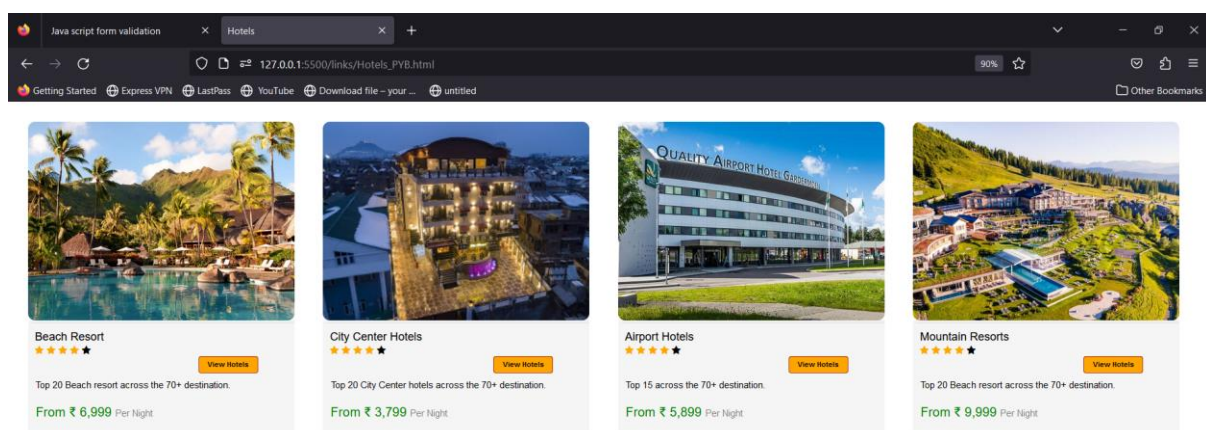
Java script form validation ×
Hotels ×
+

127.0.0.1:5500/links/Hotels_PYB.html
90%

Getting Started Express VPN LastPass YouTube Download file – your ... untitled
Other Bookmarks

QUALITY AIRPORT HOTEL GARDERMOEN

Beach Resort
★★★★★
View Hotels
Top 20 Beach resort across the 70+ destination.
From ₹ 6,999 Per Night

City Center Hotels
★★★★★
View Hotels
Top 20 City Center hotels across the 70+ destination.
From ₹ 3,799 Per Night

Airport Hotels
★★★★★
View Hotels
Top 15 across the 70+ destination.
From ₹ 5,899 Per Night

Mountain Resorts
★★★★★
View Hotels
Top 20 Beach resort across the 70+ destination.
From ₹ 9,999 Per Night